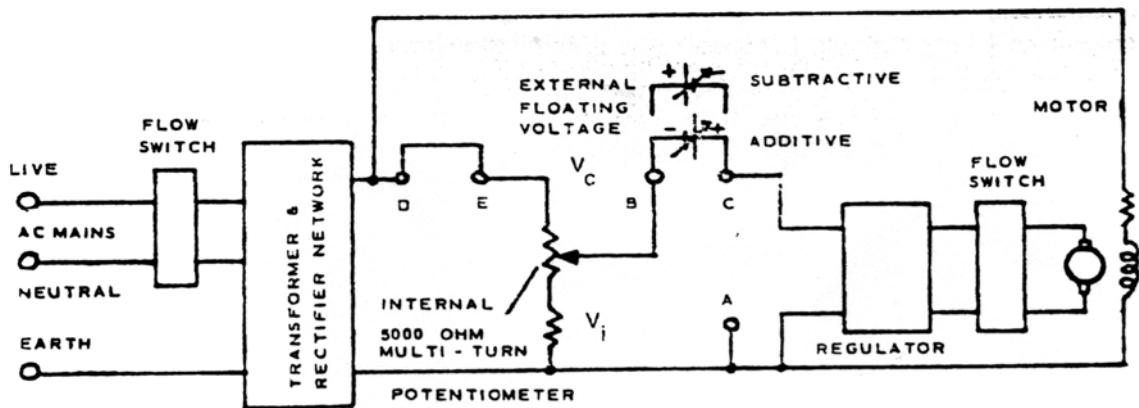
LIVE
AC MAINS
NEUTRAL
EARTH
FLOW SWITCH
TRANSFORMER & RECTIFIER NETWORK
D
E
EXTERNAL FLOATING VOLTAGE
+
-
SUBTRACTIVE
ADDITIVE
$V_C$
B
C
INTERNAL 5000 OHM MULTI - TURN
$V_i$
A
POTENTIOMETER
REGULATOR
FLOW SWITCH
MOTOR